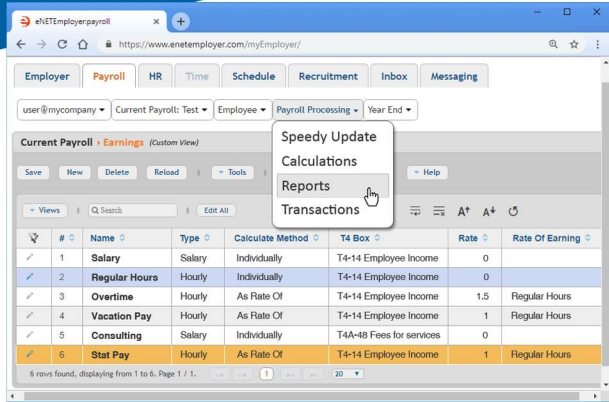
eNETEmployer:payroll

https://www.enetemployer.com/myEmployer/

Employer | Payroll | HR | Time | Schedule | Recruitment | Inbox | Messaging

user@mycompany ▾ | Current Payroll: Test ▾ | Employee ▾ | Payroll Processing ▾ | Year End ▾

Speedy Update
Calculations
Reports
Transactions

Current Payroll › Earnings (Custom View)

Save | New | Delete | Reload | ▾ Tools | ▾ Help

▾ Views | Search | Edit All

| | # | Name | Type | Calculate Method | T4 Box | Rate | Rate Of Earning |
|---|---|---|---|---|---|---|---|
| | 1 | Salary | Salary | Individually | T4-14 Employee Income | 0 | |
| | 2 | Regular Hours | Hourly | Individually | T4-14 Employee Income | 0 | |
| | 3 | Overtime | Hourly | As Rate Of | T4-14 Employee Income | 1.5 | Regular Hours |
| | 4 | Vacation Pay | Hourly | As Rate Of | T4-14 Employee Income | 1 | Regular Hours |
| | 5 | Consulting | Salary | Individually | T4A-48 Fees for services | 0 | |
| | 6 | Stat Pay | Hourly | As Rate Of | T4-14 Employee Income | 1 | Regular Hours |

6 rows found, displaying from 1 to 6. Page 1 / 1. 1 20 ▾